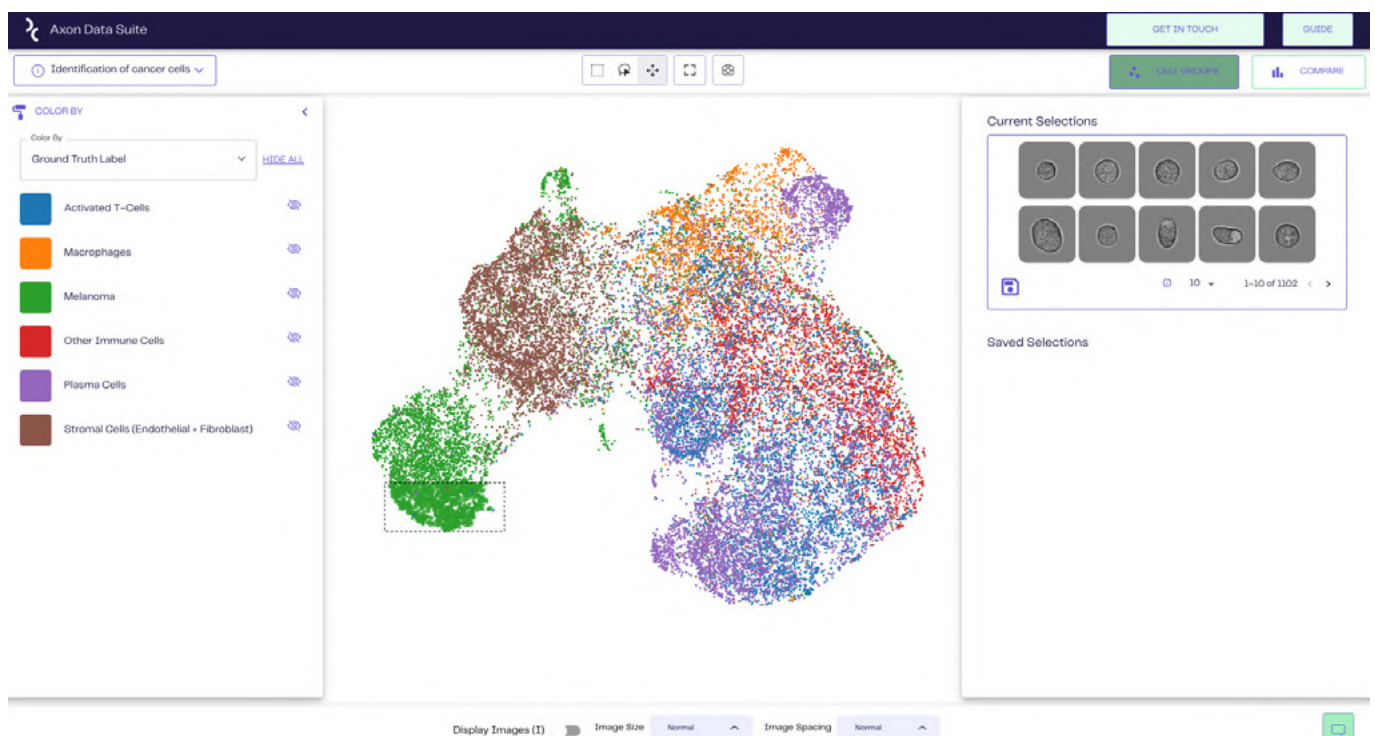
Axon Data Suite

GET IN TOUCH

GUIDE

Identification of cancer cells

CELL GROUPS

COMPARE

COLOR BY

Color By

Ground Truth Label

HIDE ALL

Activated T-Cells

Macrophages

Melanoma

Other Immune Cells

Plasma Cells

Stromal Cells (Endothelial + Fibroblast)

Current Selections

10

1-10 of 1102

Saved Selections

Display Images (I)

Image Size

Normal

Image Spacing

Normal